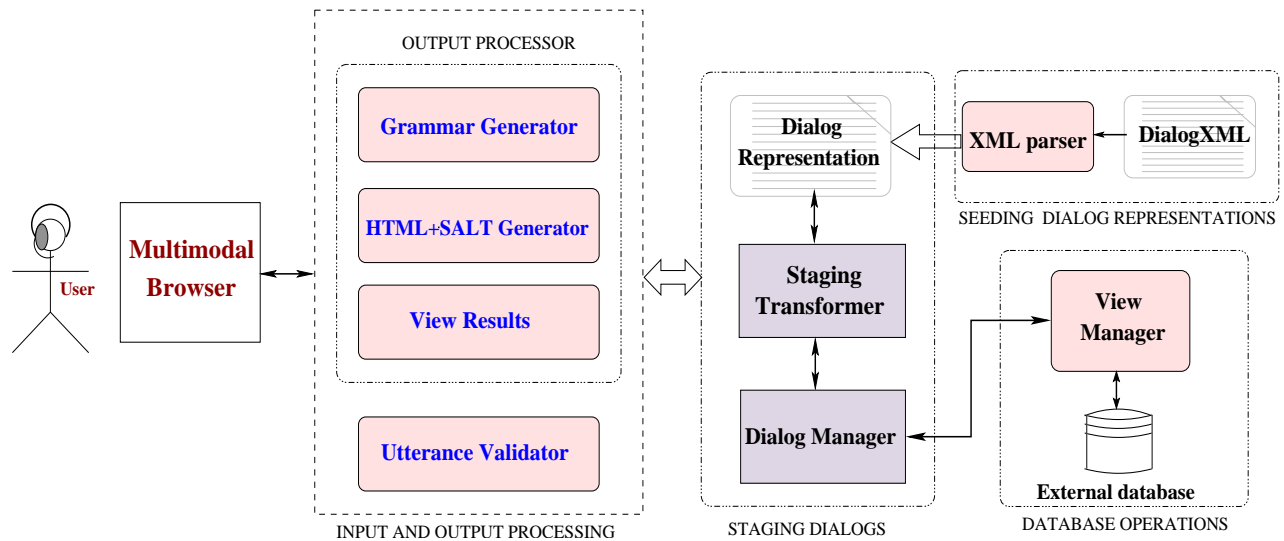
User

Multimodal Browser

OUTPUT PROCESSOR

Grammar Generator

HTML+SALT Generator

View Results

Utterance Validator

INPUT AND OUTPUT PROCESSING

Dialog Representation

Staging Transformer

Dialog Manager

STAGING DIALOGS

XML parser

DialogXML

SEEDING DIALOG REPRESENTATIONS

View Manager

External database

DATABASE OPERATIONS